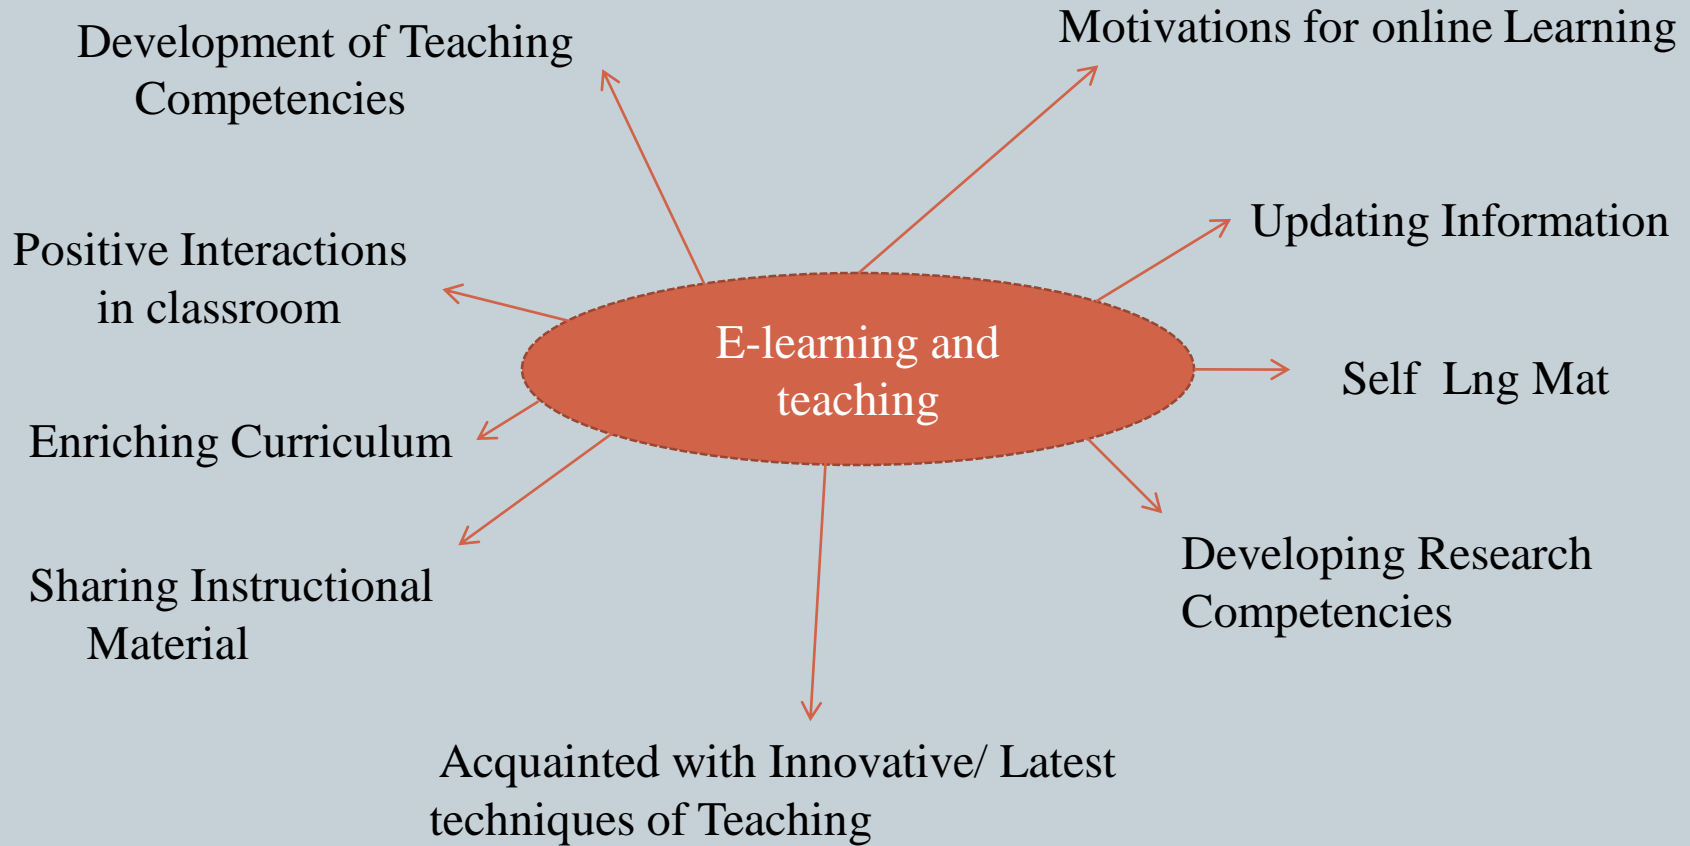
E-learning and teaching

Development of Teaching Competencies

Motivations for online Learning

Updating Information

Positive Interactions in classroom

Self Lng Mat

Enriching Curriculum

Developing Research Competencies

Sharing Instructional Material

Acquainted with Innovative/ Latest techniques of Teaching